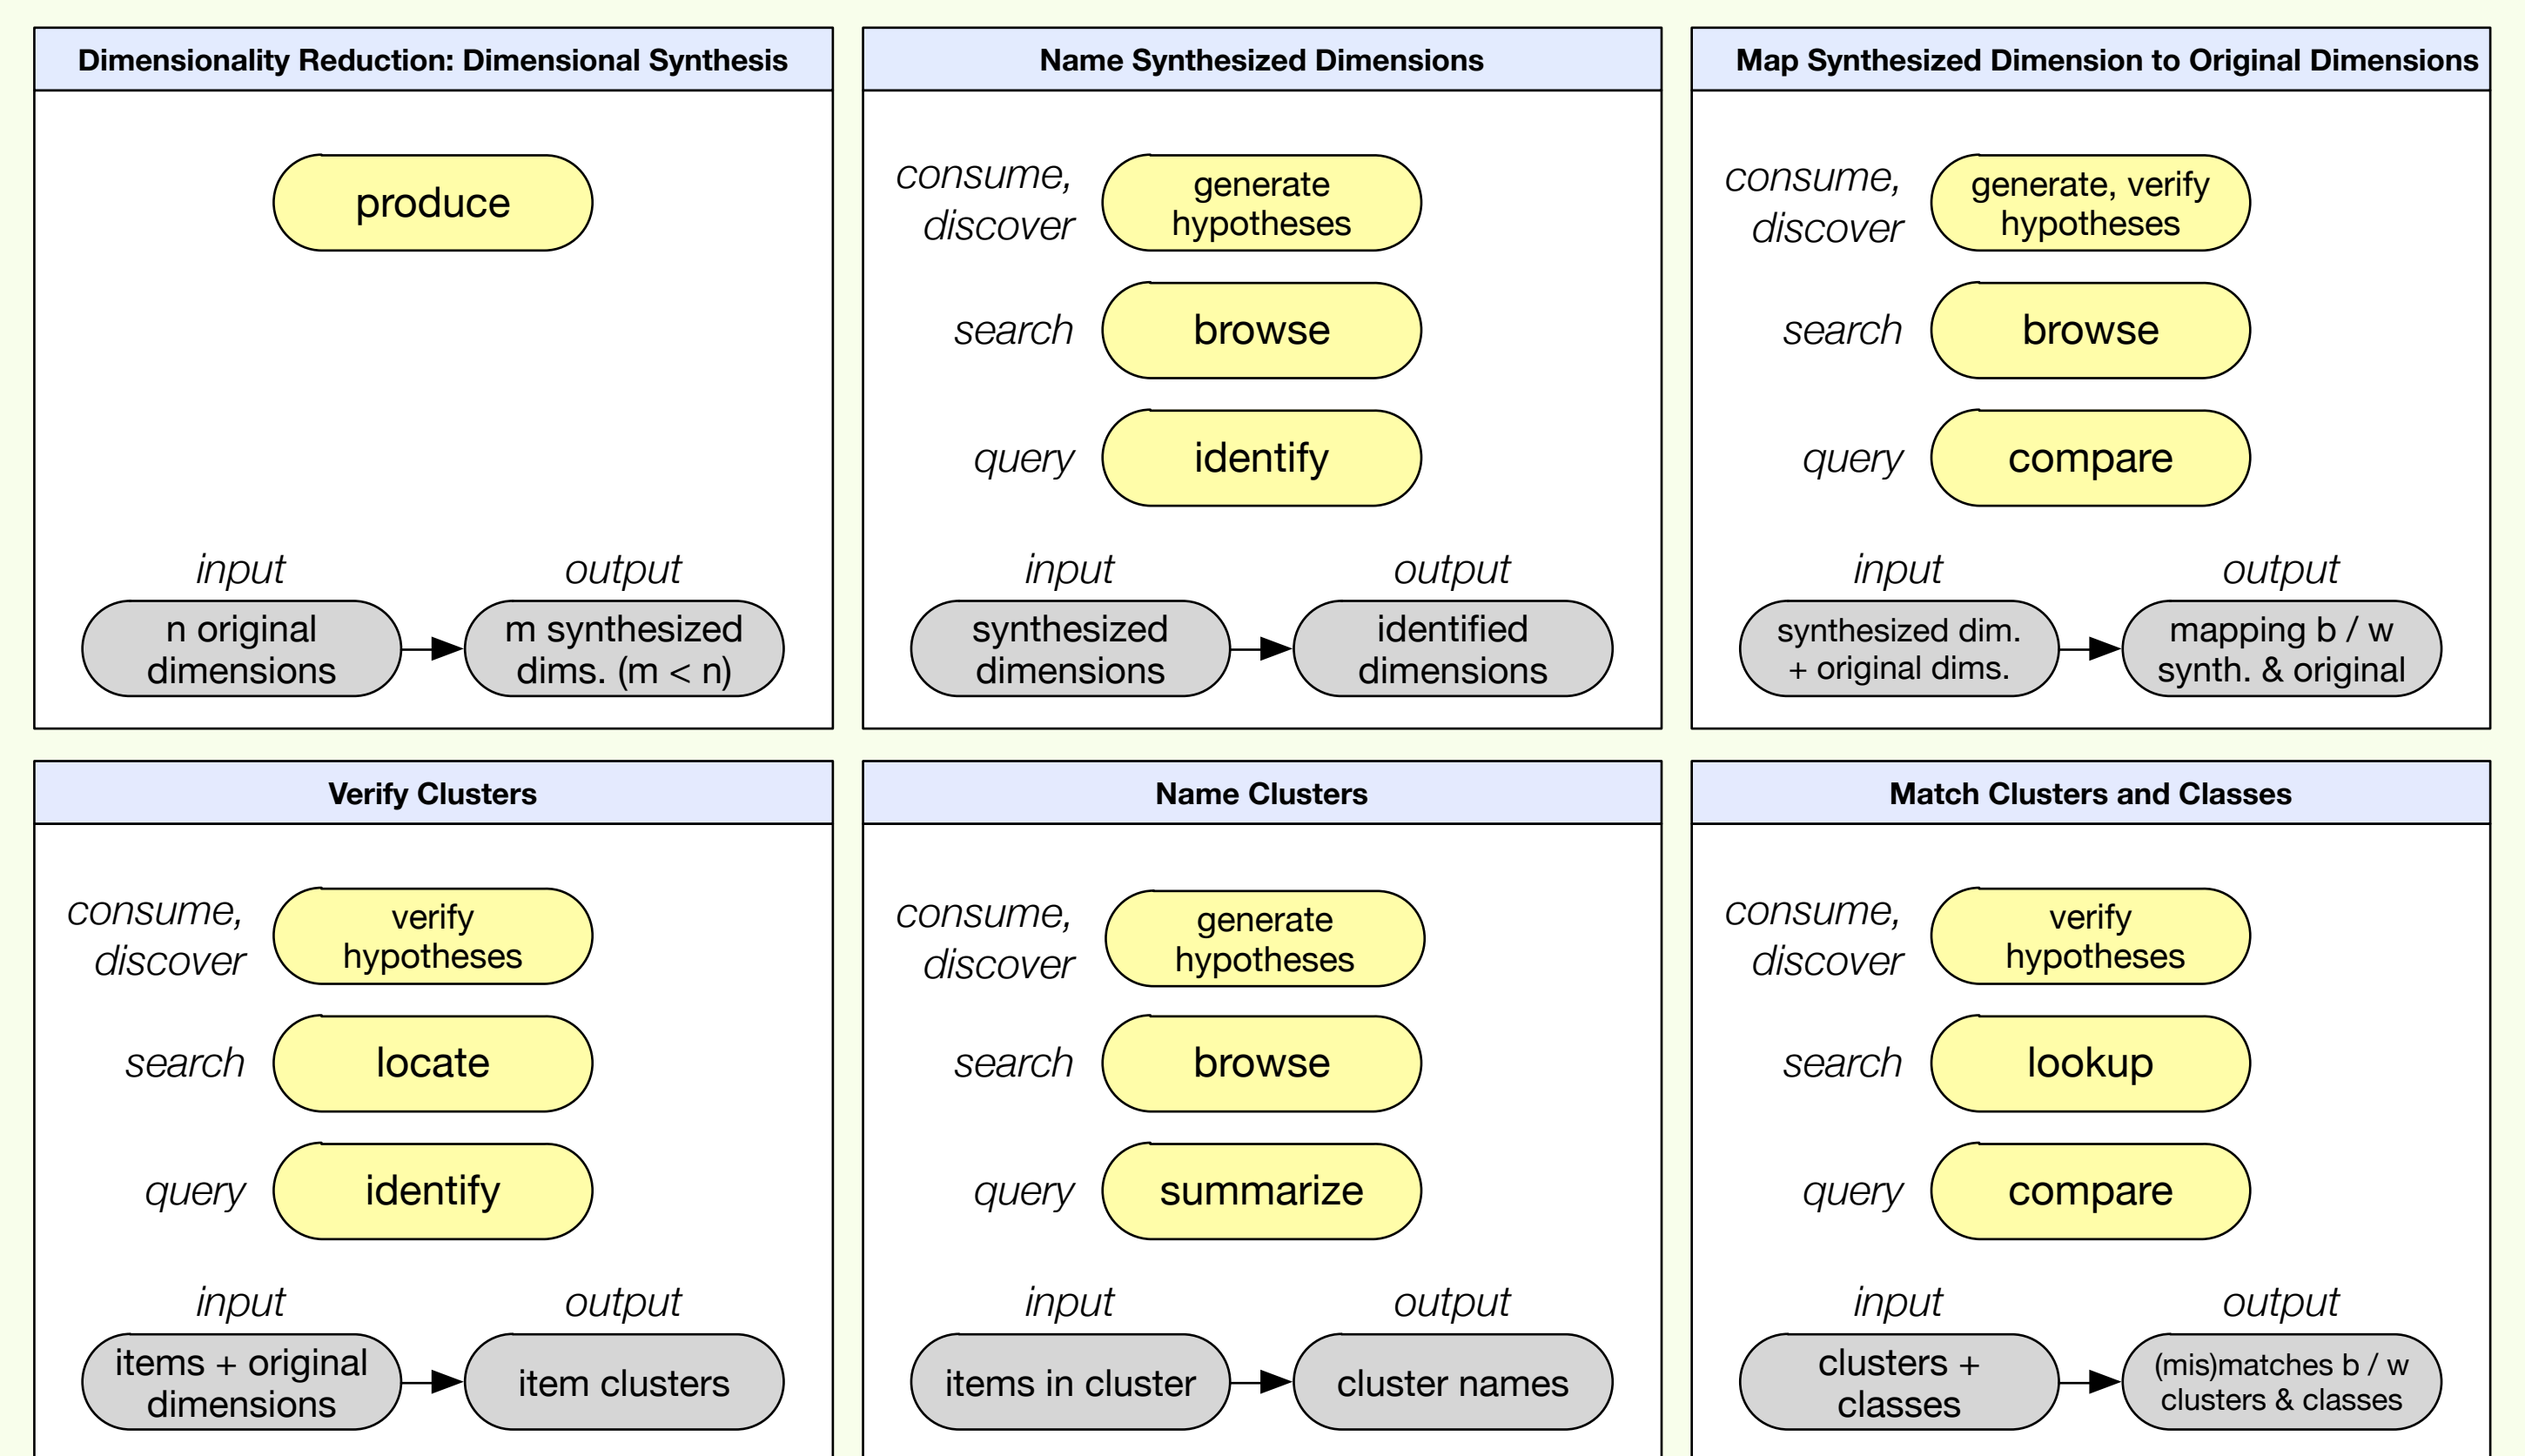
Dimensionality Reduction: Dimensional Synthesis

produce

input
n original dimensions

output
m synthesized dims. (m < n)

Name Synthesized Dimensions

consume, discover
generate hypotheses

search
browse

query
identify

input
synthesized dimensions

output
identified dimensions

Map Synthesized Dimension to Original Dimensions

consume, discover
generate, verify hypotheses

search
browse

query
compare

input
synthesized dim. + original dims.

output
mapping b / w synth. & original

Verify Clusters

consume, discover
verify hypotheses

search
locate

query
identify

input
items + original dimensions

output
item clusters

Name Clusters

consume, discover
generate hypotheses

search
browse

query
summarize

input
items in cluster

output
cluster names

Match Clusters and Classes

consume, discover
verify hypotheses

search
lookup

query
compare

input
clusters + classes

output
(mis)matches b / w clusters & classes